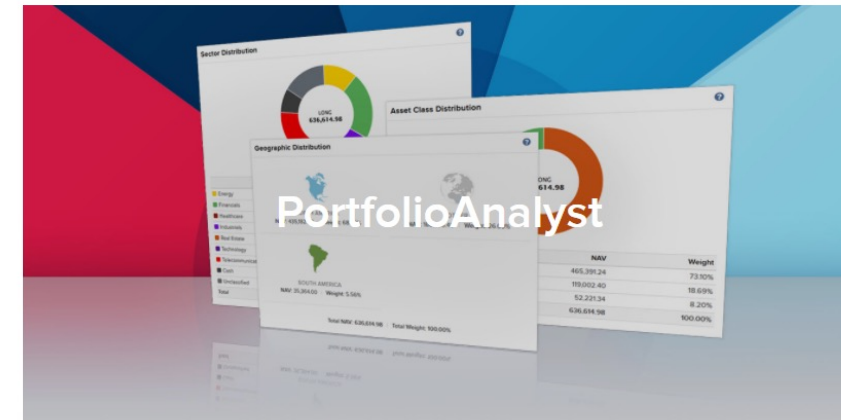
Sector Distribution

LONG
636,614.98

Energy
Financials
Healthcare
Industrials
Real Estate
Technology
Telecommunications
Cash
Unclassified
Total

Asset Class Distribution

LONG
636,614.98

| NAV | Weight |
|---|---|
| 465,391.24 | 73.10% |
| 119,002.40 | 18.69% |
| 52,221.34 | 8.20% |
| 636,614.98 | 100.00% |

Geographic Distribution

PortfolioAnalyst

SOUTH AMERICA
NAV: 35,364.00 Weight: 5.56%

Total NAV: 636,614.98 Total Weight: 100.00%